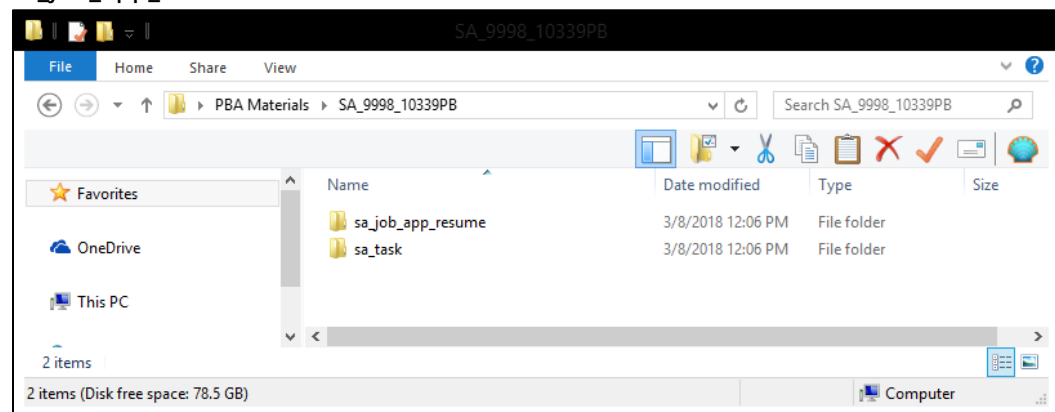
SA_9998_10339PB

File Home Share View

PBA Materials › SA_9998_10339PB

Search SA_9998_10339PB

Favorites

OneDrive

This PC

| Name | Date modified | Type | Size |
|---|---|---|---|
| sa_job_app_resume | 3/8/2018 12:06 PM | File folder | |
| sa_task | 3/8/2018 12:06 PM | File folder | |

2 items

2 items (Disk free space: 78.5 GB)

Computer